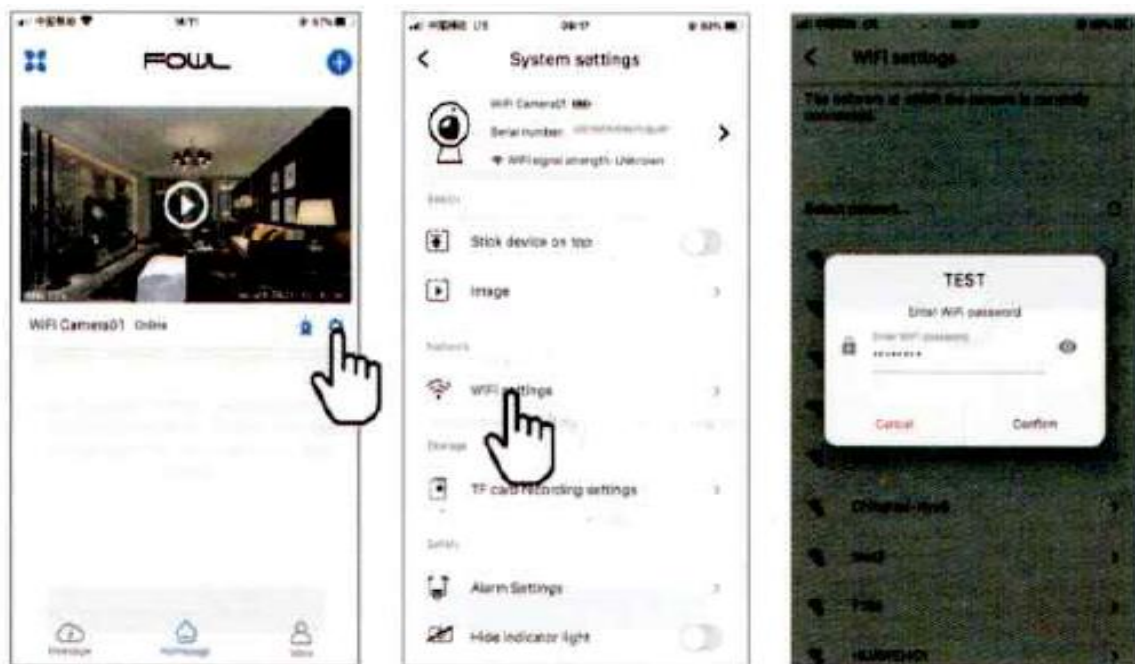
FOWL

WiFi Camera01 Online

Homepage

Mine

System settings

WiFi Camera01

Serial number

WiFi signal strength: Unknown

Stick device on top

Image

Network

WiFi settings

Storage

TF card recording settings

Alarm Settings

Hide indicator light

WiFi settings

The network at which the camera is currently connected

Select network

TEST

Enter WiFi password

Enter WiFi password

********

Cancel

Confirm

Chinanet-

HUAWEI

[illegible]